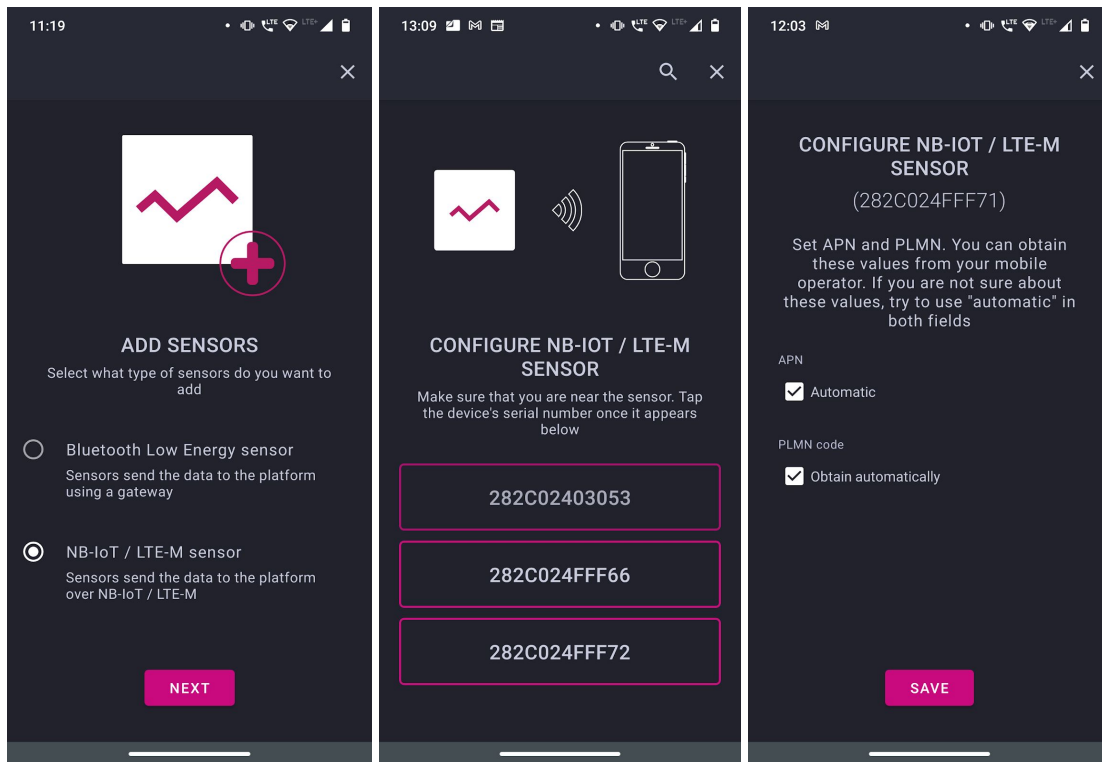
11:19

ADD SENSORS

Select what type of sensors do you want to add

Bluetooth Low Energy sensor

Sensors send the data to the platform using a gateway

NB-IoT / LTE-M sensor

Sensors send the data to the platform over NB-IoT / LTE-M

NEXT

13:09

CONFIGURE NB-IOT / LTE-M SENSOR

Make sure that you are near the sensor. Tap the device's serial number once it appears below

282C02403053

282C024FFF66

282C024FFF72

12:03

CONFIGURE NB-IOT / LTE-M SENSOR

(282C024FFF71)

Set APN and PLMN. You can obtain these values from your mobile operator. If you are not sure about these values, try to use "automatic" in both fields

APN

Automatic

PLMN code

Obtain automatically

SAVE